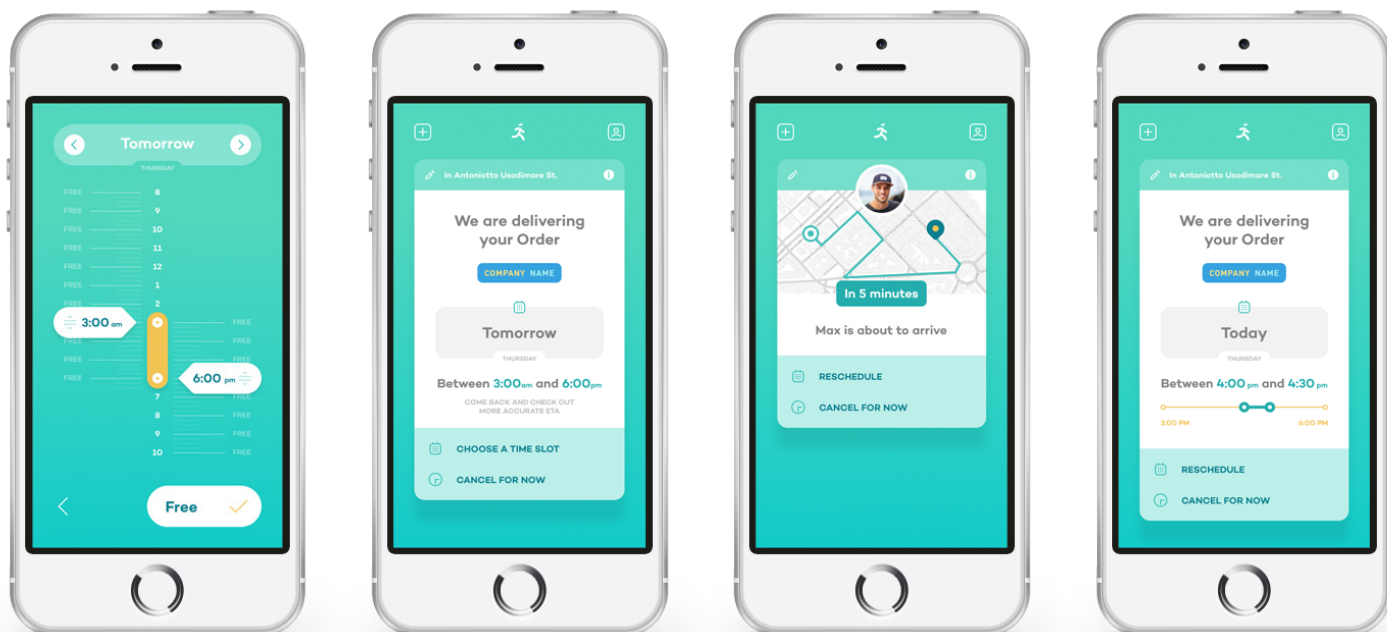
Tomorrow
THURSDAY
FREE 8
FREE 9
FREE 10
FREE 11
FREE 12
FREE 1
FREE 2
3:00 am
FREE
FREE
FREE
FREE
6:00 pm
FREE
7 FREE
8 FREE
9 FREE
10 FREE
Free

In Antoniotto Usodimare St.
We are delivering your Order
COMPANY NAME
Tomorrow
THURSDAY
Between 3:00am and 6:00pm
COME BACK AND CHECK OUT MORE ACCURATE ETA
CHOOSE A TIME SLOT
CANCEL FOR NOW

In 5 minutes
Max is about to arrive
RESCHEDULE
CANCEL FOR NOW

In Antoniotto Usodimare St.
We are delivering your Order
COMPANY NAME
Today
THURSDAY
Between 4:00 pm and 4:30 pm
3:00 PM
6:00 PM
RESCHEDULE
CANCEL FOR NOW